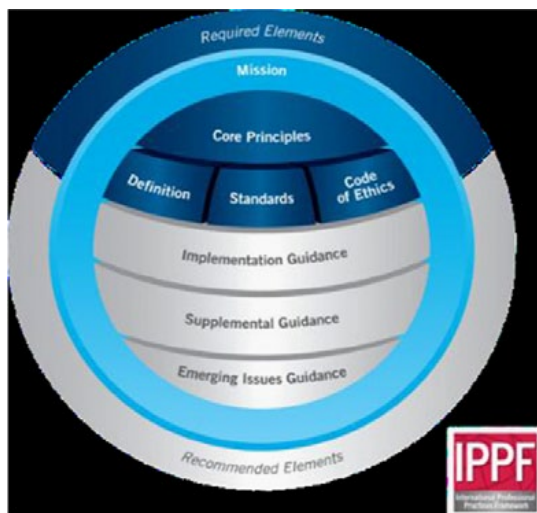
Required Elements

Mission

Core Principles

Definition

Standards

Code of Ethics

Implementation Guidance

Supplemental Guidance

Emerging Issues Guidance

Recommended Elements

IPPF
International Professional Practices Framework